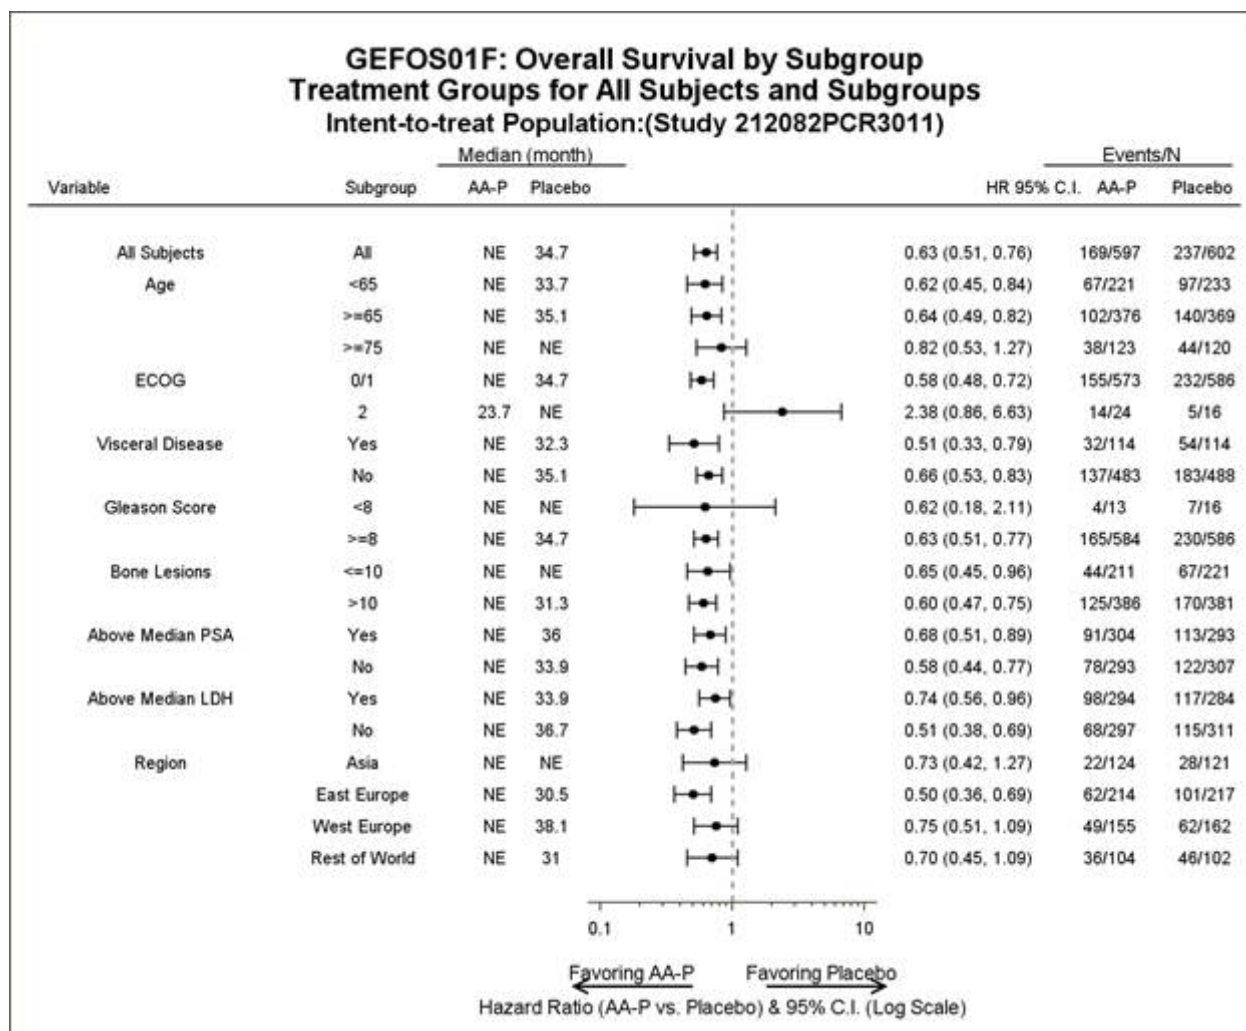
GEFOS01F: Overall Survival by Subgroup
Treatment Groups for All Subjects and Subgroups
Intent-to-treat Population:(Study 212082PCR3011)

| Variable | Subgroup | Median (month) AA-P | Median (month) Placebo | HR 95% C.I. | Events/N AA-P | Events/N Placebo |
|---|---|---|---|---|---|---|
| All Subjects | All | NE | 34.7 | 0.63 (0.51, 0.76) | 169/597 | 237/602 |
| Age | <65 | NE | 33.7 | 0.62 (0.45, 0.84) | 67/221 | 97/233 |
| | >=65 | NE | 35.1 | 0.64 (0.49, 0.82) | 102/376 | 140/369 |
| | >=75 | NE | NE | 0.82 (0.53, 1.27) | 38/123 | 44/120 |
| ECOG | 0/1 | NE | 34.7 | 0.58 (0.48, 0.72) | 155/573 | 232/586 |
| | 2 | 23.7 | NE | 2.38 (0.86, 6.63) | 14/24 | 5/16 |
| Visceral Disease | Yes | NE | 32.3 | 0.51 (0.33, 0.79) | 32/114 | 54/114 |
| | No | NE | 35.1 | 0.66 (0.53, 0.83) | 137/483 | 183/488 |
| Gleason Score | <8 | NE | NE | 0.62 (0.18, 2.11) | 4/13 | 7/16 |
| | >=8 | NE | 34.7 | 0.63 (0.51, 0.77) | 165/584 | 230/586 |
| Bone Lesions | <=10 | NE | NE | 0.65 (0.45, 0.96) | 44/211 | 67/221 |
| | >10 | NE | 31.3 | 0.60 (0.47, 0.75) | 125/386 | 170/381 |
| Above Median PSA | Yes | NE | 36 | 0.68 (0.51, 0.89) | 91/304 | 113/293 |
| | No | NE | 33.9 | 0.58 (0.44, 0.77) | 78/293 | 122/307 |
| Above Median LDH | Yes | NE | 33.9 | 0.74 (0.56, 0.96) | 98/294 | 117/284 |
| | No | NE | 36.7 | 0.51 (0.38, 0.69) | 68/297 | 115/311 |
| Region | Asia | NE | NE | 0.73 (0.42, 1.27) | 22/124 | 28/121 |
| | East Europe | NE | 30.5 | 0.50 (0.36, 0.69) | 62/214 | 101/217 |
| | West Europe | NE | 38.1 | 0.75 (0.51, 1.09) | 49/155 | 62/162 |
| | Rest of World | NE | 31 | 0.70 (0.45, 1.09) | 36/104 | 46/102 |

0.1 1 10

Favoring AA-P Favoring Placebo
Hazard Ratio (AA-P vs. Placebo) & 95% C.I. (Log Scale)